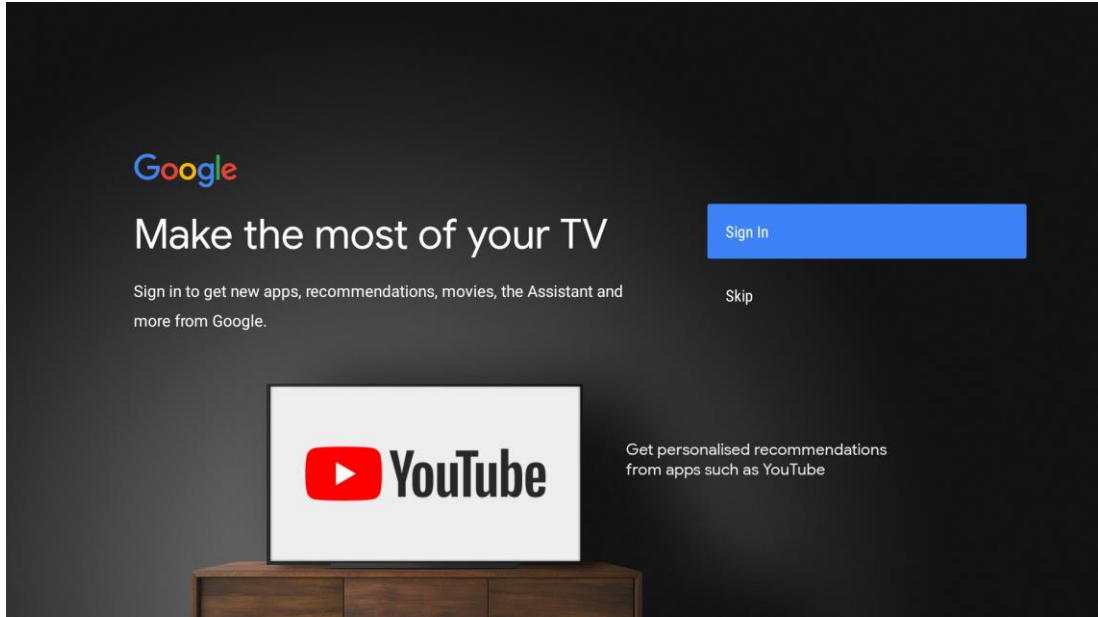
Google

Make the most of your TV

Sign in to get new apps, recommendations, movies, the Assistant and more from Google.

Sign In

Skip

YouTube

Get personalised recommendations from apps such as YouTube